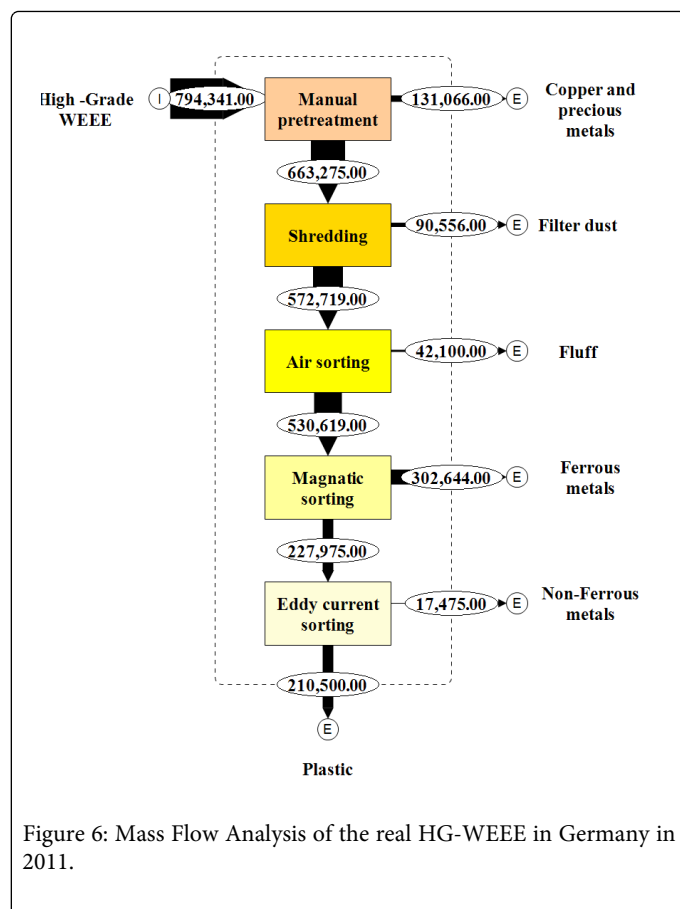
High -Grade WEEE

I

794,341.00

Manual pretreatment

131,066.00

E

Copper and precious metals

663,275.00

Shredding

90,556.00

E

Filter dust

572,719.00

Air sorting

42,100.00

E

Fluff

530,619.00

Magnatic sorting

302,644.00

E

Ferrous metals

227,975.00

Eddy current sorting

17,475.00

E

Non-Ferrous metals

210,500.00

E

Plastic

Figure 6: Mass Flow Analysis of the real HG-WEEE in Germany in 2011.